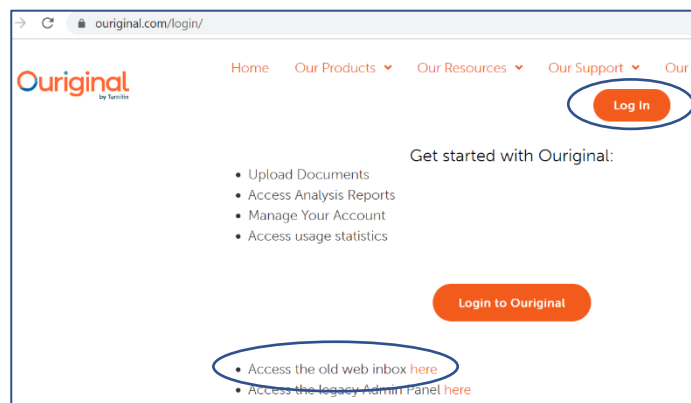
ouriginal.com/login/

Ouriginal
by Turnitin

Home Our Products Our Resources Our Support Our

Log In

Get started with Ouriginal:

- Upload Documents
- Access Analysis Reports
- Manage Your Account
- Access usage statistics

Login to Ouriginal

- Access the old web inbox here
- Access the legacy Admin Panel here